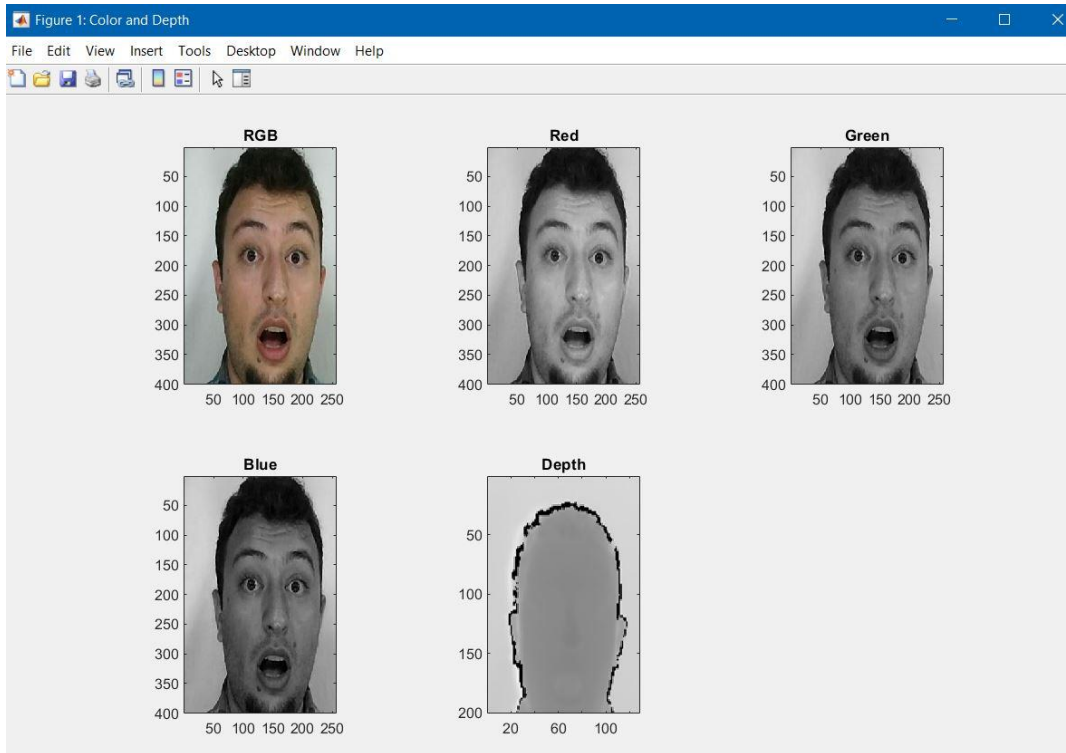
Figure 1: Color and Depth

File Edit View Insert Tools Desktop Window Help

RGB
50
100
150
200
250
300
350
400
50 100 150 200 250

Red
50
100
150
200
250
300
350
400
50 100 150 200 250

Green
50
100
150
200
250
300
350
400
50 100 150 200 250

Blue
50
100
150
200
250
300
350
400
50 100 150 200 250

Depth
50
100
150
200
20 60 100